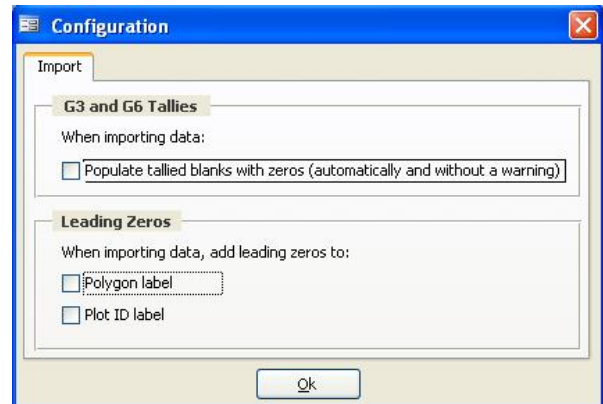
Configuration

Import

G3 and G6 Tallies

When importing data:

Populate tallied blanks with zeros (automatically and without a warning)

Leading Zeros

When importing data, add leading zeros to:

Polygon label

Plot ID label

Ok